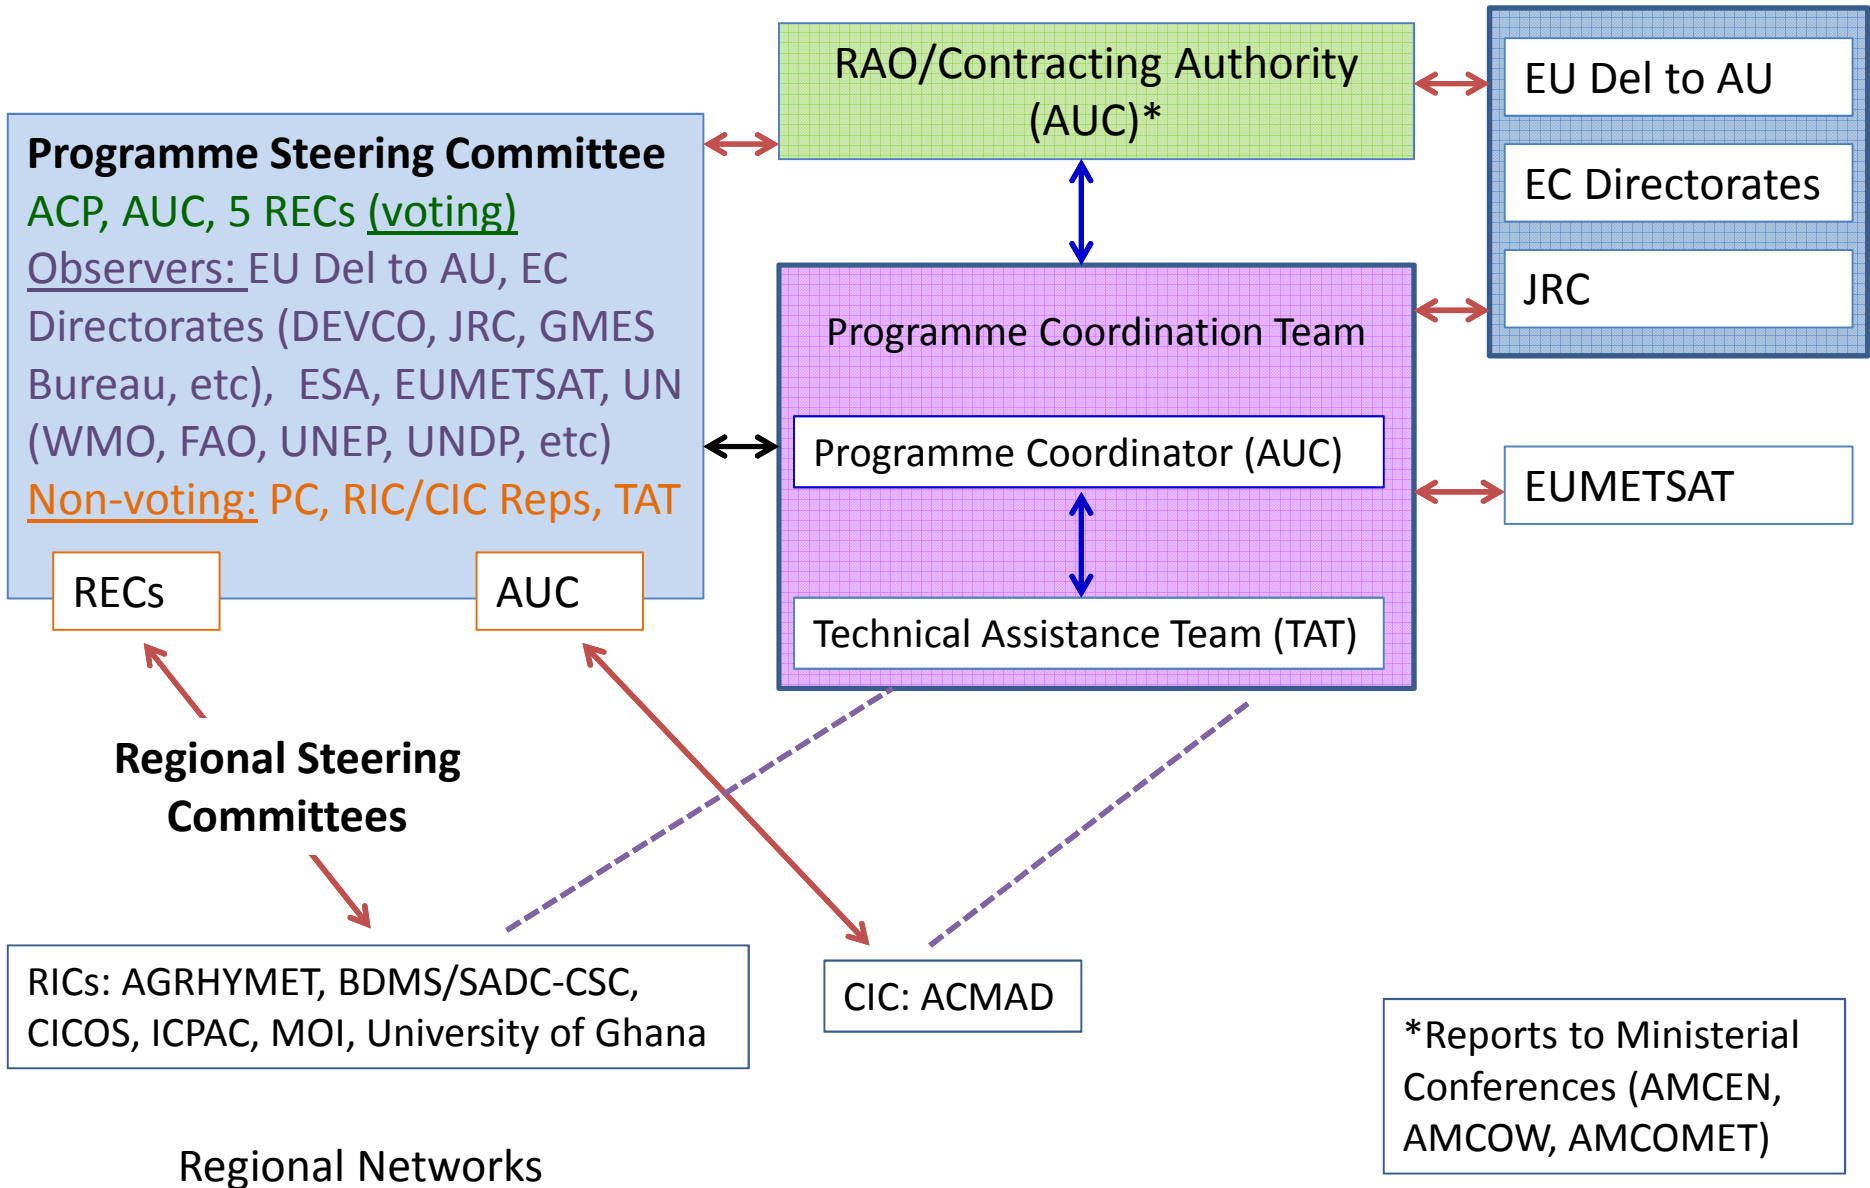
RAO/Contracting Authority (AUC)*

EU Del to AU

EC Directorates

JRC

Programme Steering Committee
ACP, AUC, 5 RECs (voting)
Observers: EU Del to AU, EC Directorates (DEVCO, JRC, GMES Bureau, etc), ESA, EUMETSAT, UN (WMO, FAO, UNEP, UNDP, etc)
Non-voting: PC, RIC/CIC Reps, TAT

RECs

AUC

Programme Coordination Team

Programme Coordinator (AUC)

Technical Assistance Team (TAT)

EUMETSAT

Regional Steering Committees

RICs: AGRHYMET, BDMS/SADC-CSC, CICOS, ICPAC, MOI, University of Ghana

CIC: ACMAD

*Reports to Ministerial Conferences (AMCEN, AMCOW, AMCOMET)

Regional Networks